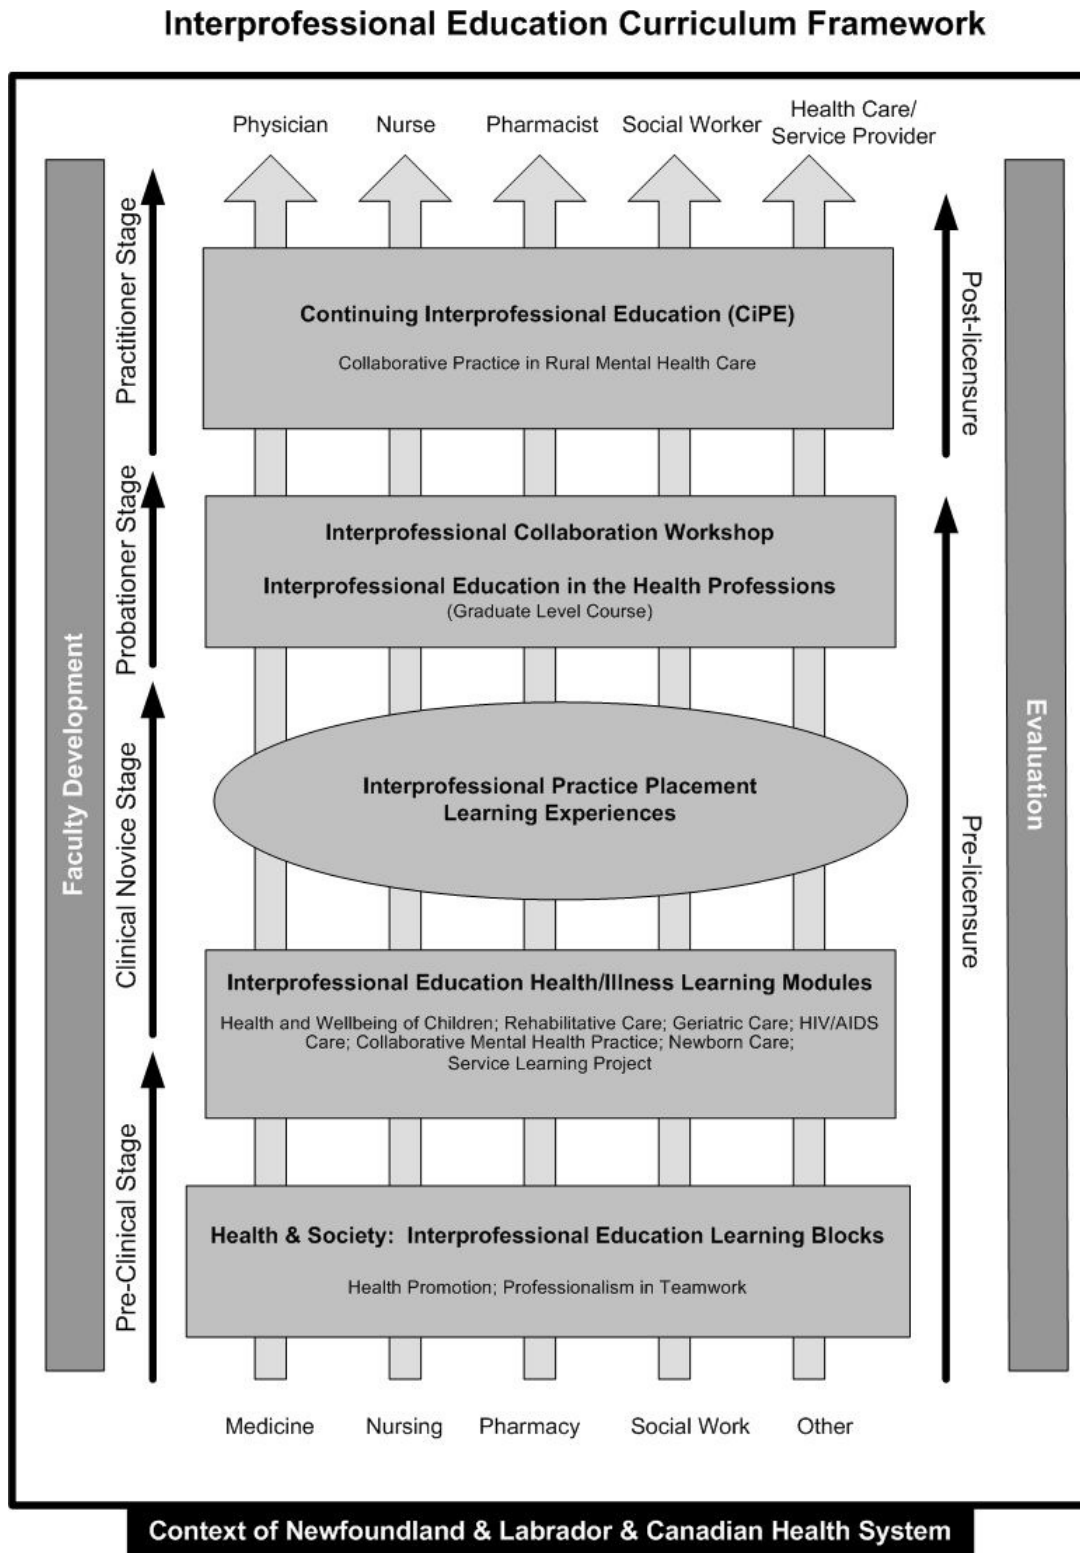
Interprofessional Education Curriculum Framework

Physician
Nurse
Pharmacist
Social Worker
Health Care/ Service Provider

Faculty Development

Practitioner Stage
Probationer Stage
Clinical Novice Stage
Pre-Clinical Stage

Continuing Interprofessional Education (CiPE)

Collaborative Practice in Rural Mental Health Care

Interprofessional Collaboration Workshop

Interprofessional Education in the Health Professions
(Graduate Level Course)

Interprofessional Practice Placement Learning Experiences

Interprofessional Education Health/Illness Learning Modules

Health and Wellbeing of Children; Rehabilitative Care; Geriatric Care; HIV/AIDS Care; Collaborative Mental Health Practice; Newborn Care; Service Learning Project

Health & Society: Interprofessional Education Learning Blocks

Health Promotion; Professionalism in Teamwork

Post-licensure
Pre-licensure

Evaluation

Medicine
Nursing
Pharmacy
Social Work
Other

Context of Newfoundland & Labrador & Canadian Health System